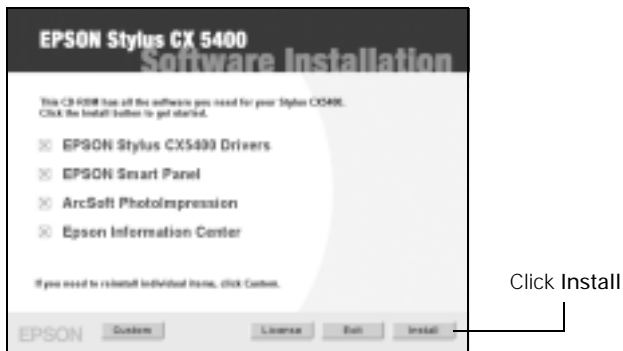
EPSON Stylus CX 5400
Software Installation

This CD-ROM has all the software you need for your Stylus CX5400. Click the Install button to get started.

EPSON Stylus CX5400 Drivers

EPSON Smart Panel

ArcSoft PhotoImpression

Epson Information Center

If you need to reinstall individual items, click Custom.

EPSON Custom License Exit Install

Click Install